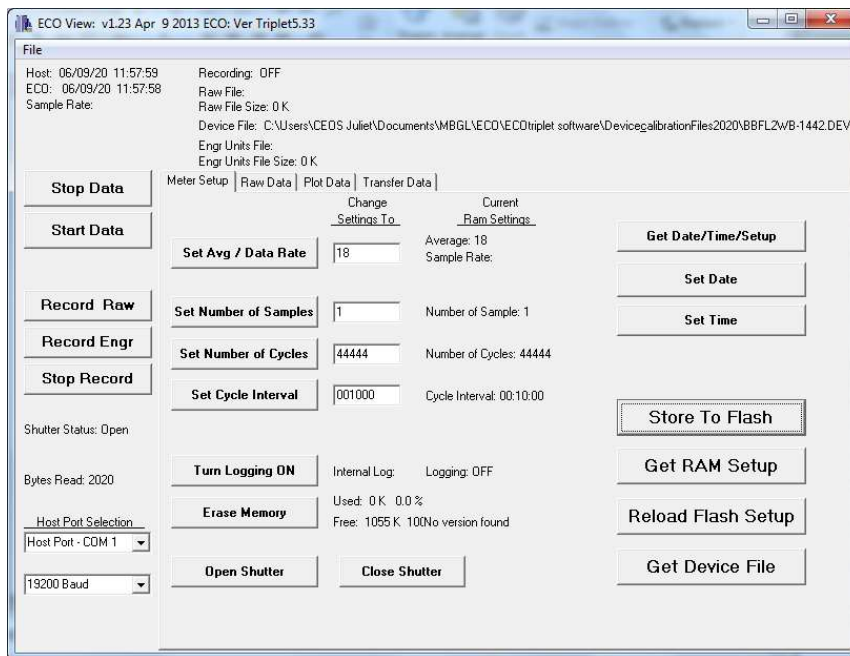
ECO View: v1.23 Apr 9 2013 ECO: Ver Triplet5.33

File

Host: 06/09/20 11:57:59
ECO: 06/09/20 11:57:58
Sample Rate:

Recording: OFF
Raw File:
Raw File Size: 0 K
Device File: C:\Users\CEOS Juliet\Documents\MBGL\ECO\ECOtriplet software\DevicecalibrationFiles2020\BBFL2WB-1442.DEV
Engr Units File:
Engr Units File Size: 0 K

Stop Data

Start Data

Record Raw

Record Engr

Stop Record

Shutter Status: Open

Bytes Read: 2020

Host Port Selection
Host Port - COM 1

19200 Baud

Meter Setup | Raw Data | Plot Data | Transfer Data

Change Settings To

Current Ram Settings

Set Avg / Data Rate
18
Average: 18
Sample Rate:

Set Number of Samples
1
Number of Sample: 1

Set Number of Cycles
44444
Number of Cycles: 44444

Set Cycle Interval
001000
Cycle Interval: 00:10:00

Turn Logging ON
Internal Log:
Logging: OFF

Erase Memory
Used: 0 K 0.0 %
Free: 1055 K 10No version found

Open Shutter

Close Shutter

Get Date/Time/Setup

Set Date

Set Time

Store To Flash

Get RAM Setup

Reload Flash Setup

Get Device File